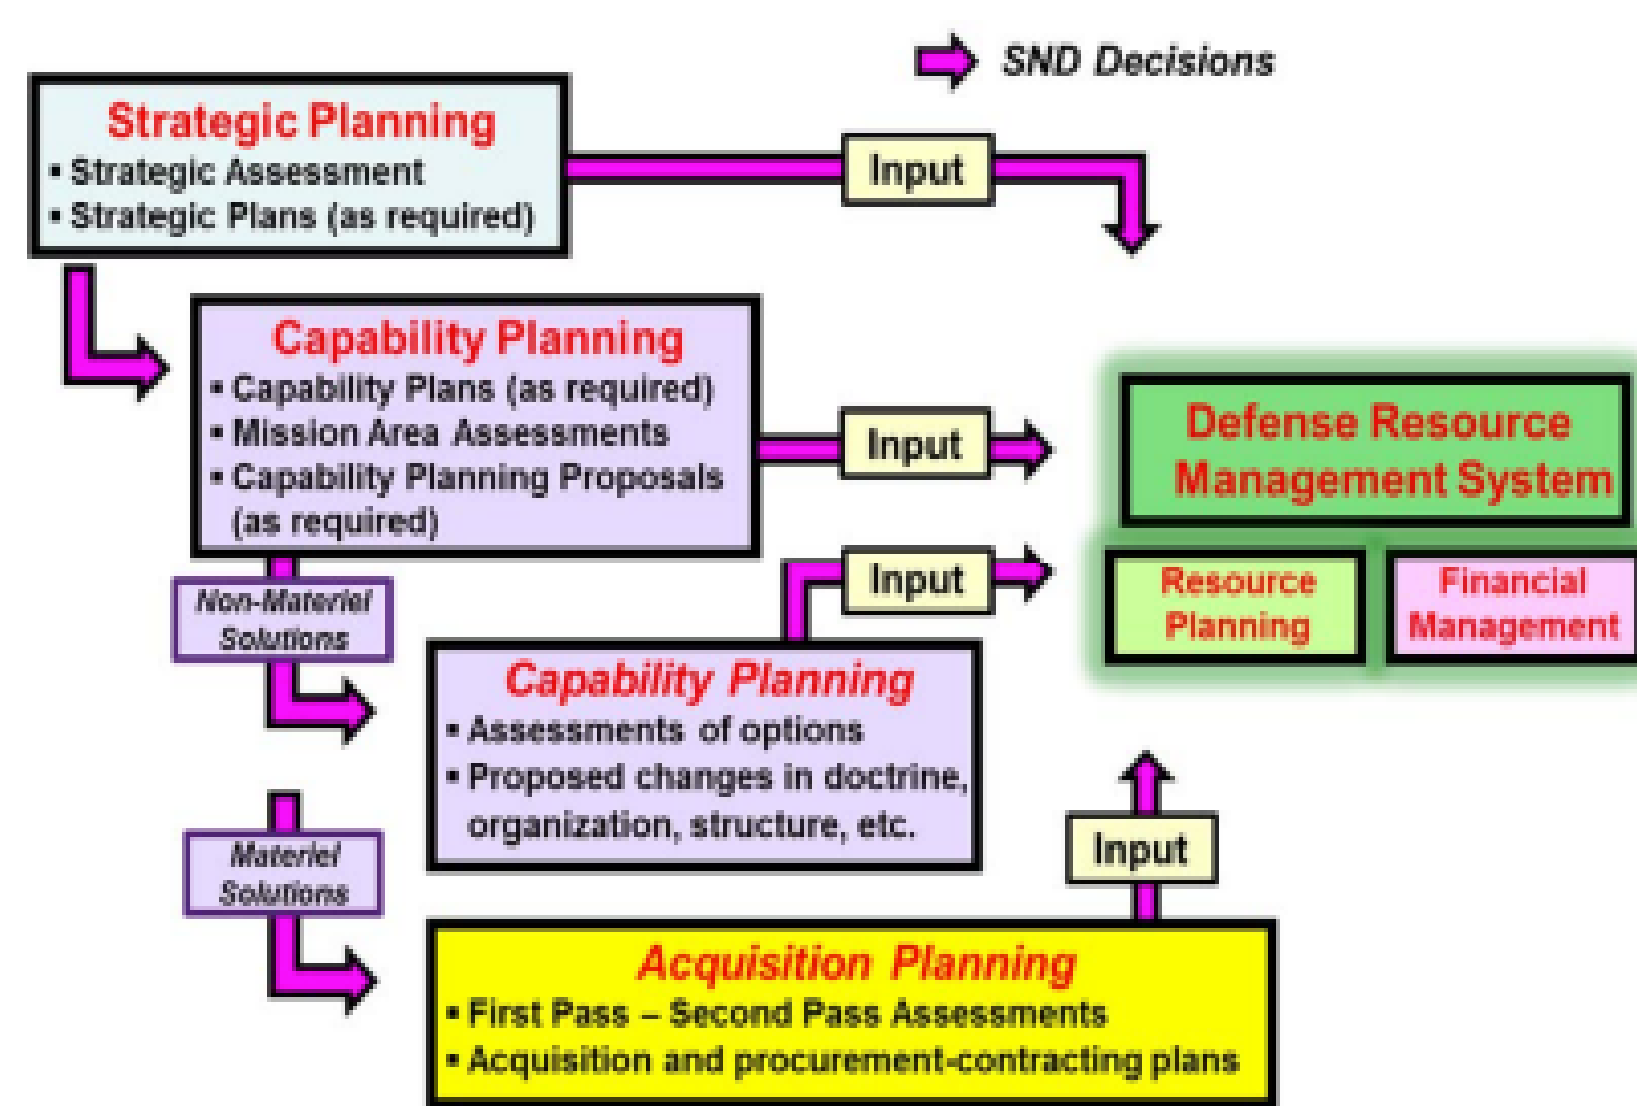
SND Decisions

Strategic Planning
▪ Strategic Assessment
▪ Strategic Plans (as required)

Input

Capability Planning
▪ Capability Plans (as required)
▪ Mission Area Assessments
▪ Capability Planning Proposals (as required)

Input

Defense Resource Management System

Input

Resource Planning

Financial Management

Non-Materiel Solutions

Capability Planning
▪ Assessments of options
▪ Proposed changes in doctrine, organization, structure, etc.

Materiel Solutions

Input

Acquisition Planning
▪ First Pass – Second Pass Assessments
▪ Acquisition and procurement-contracting plans